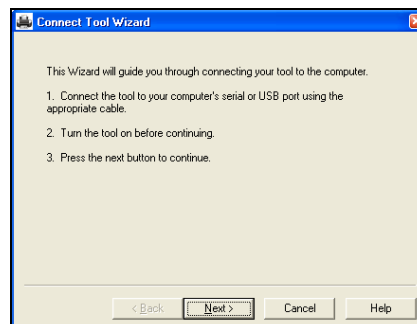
Connect Tool Wizard

This Wizard will guide you through connecting your tool to the computer.

1. Connect the tool to your computer's serial or USB port using the appropriate cable.

2. Turn the tool on before continuing.

3. Press the next button to continue.

< Back
Next >
Cancel
Help